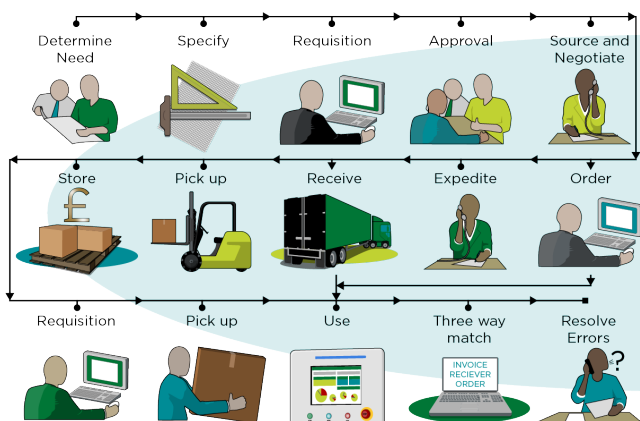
Determine Need

Specify

Requisition

Approval

Source and Negotiate

Store

Pick up

Receive

Expedite

Order

£

Requisition

Pick up

Use

Three way match

Resolve Errors

INVOICE
RECIEVER
ORDER

?